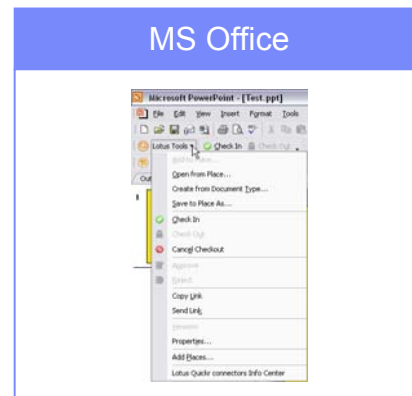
MS Office

Microsoft PowerPoint - [Test.ppt]

File Edit View Insert Format Tools

Lotus Tools Check In Check Out

Out

Add to Place...

Open from Place...

Create from Document Type...

Save to Place As...

Check In

Check Out

Cancel Checkout

Approve

Reject

Copy Link

Send Link

Versions

Properties...

Add Places...

Lotus Quickr connectors Info Center